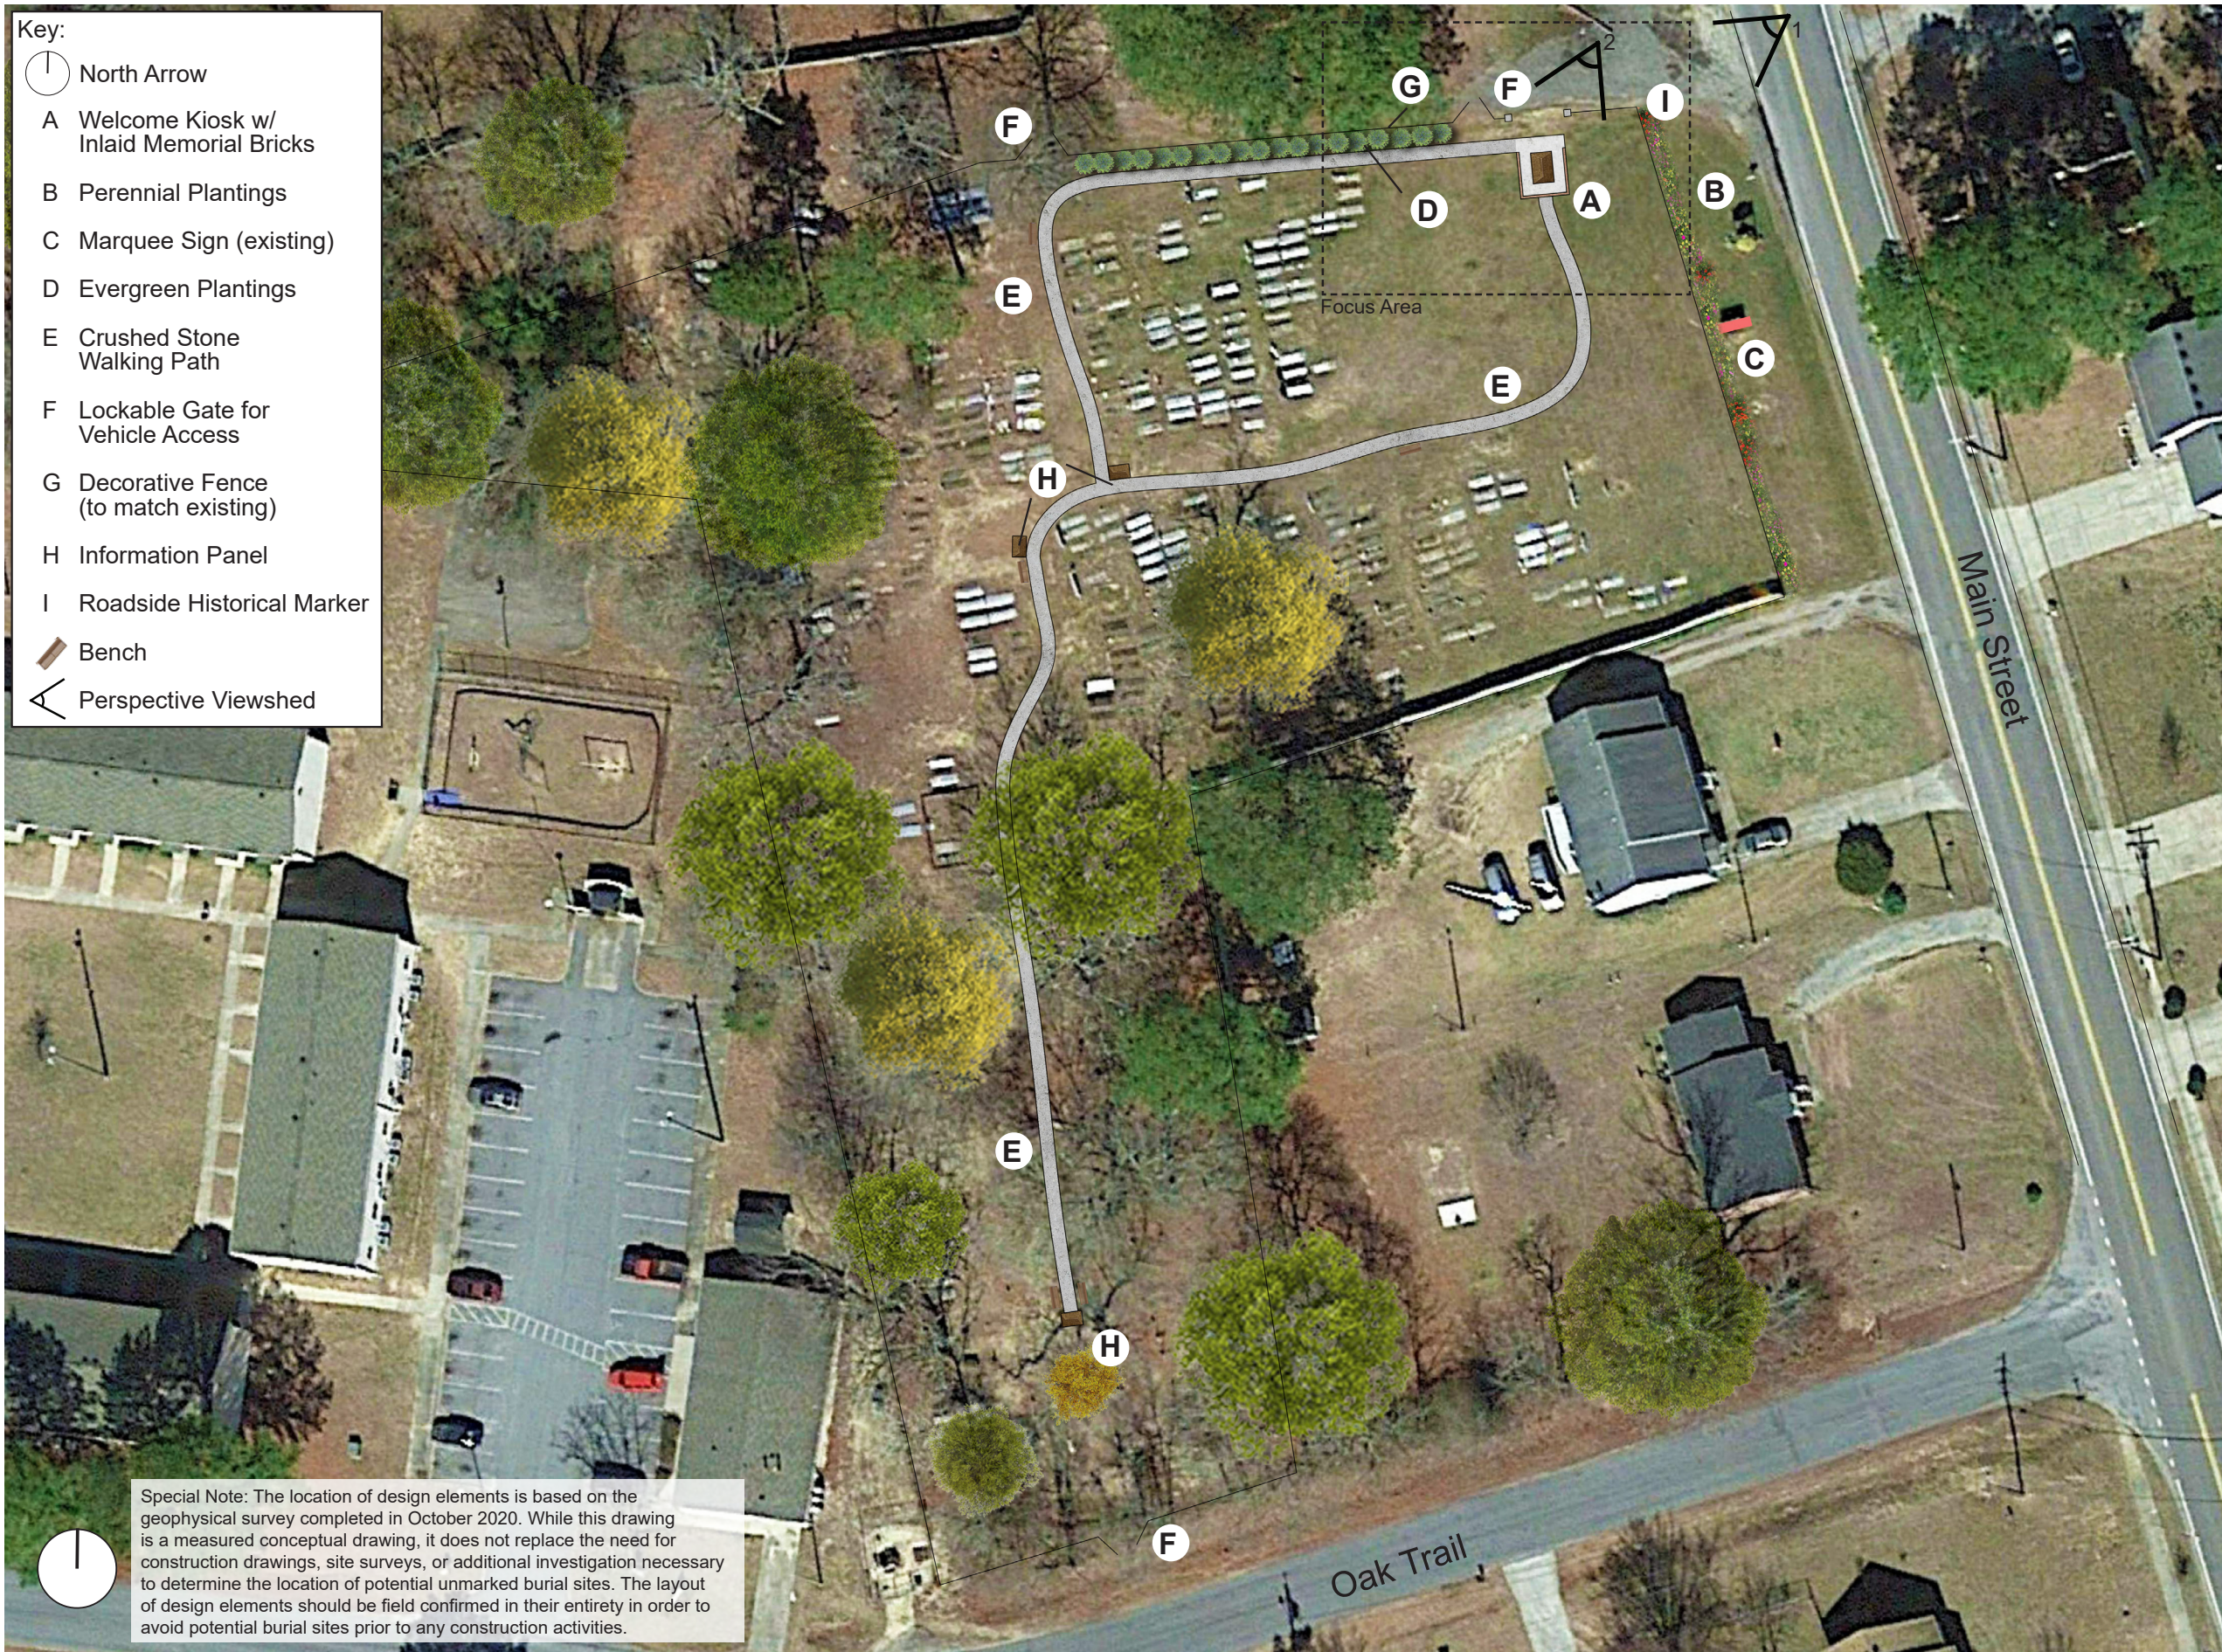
Key:
North Arrow
A Welcome Kiosk w/ Inlaid Memorial Bricks
B Perennial Plantings
C Marquee Sign (existing)
D Evergreen Plantings
E Crushed Stone Walking Path
F Lockable Gate for Vehicle Access
G Decorative Fence (to match existing)
H Information Panel
I Roadside Historical Marker
Bench
Perspective Viewshed

1
2
G
F
I
F
A
B
D
E
Focus Area
C
E
H
Main Street
E
H
F
Oak Trail

Special Note: The location of design elements is based on the geophysical survey completed in October 2020. While this drawing is a measured conceptual drawing, it does not replace the need for construction drawings, site surveys, or additional investigation necessary to determine the location of potential unmarked burial sites. The layout of design elements should be field confirmed in their entirety in order to avoid potential burial sites prior to any construction activities.